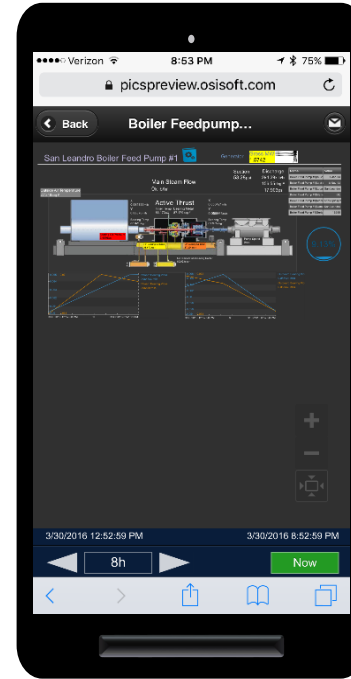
●●●●○ Verizon 8:53 PM 75%

picspreview.osisoft.com

Back

Boiler Feedpump...

San Leandro Boiler Feed Pump #1

Main Steam Flow

Active Thrust

Suction

Discharge

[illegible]

+

−

3/30/2016 12:52:59 PM

3/30/2016 8:52:59 PM

8h

Now